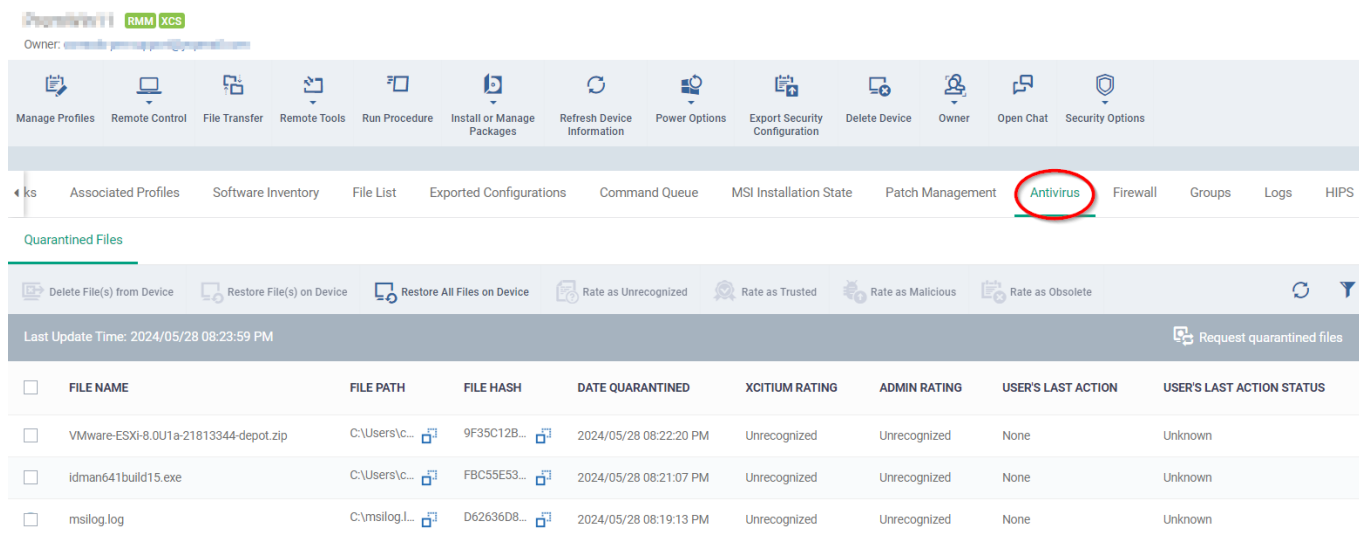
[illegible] RMM XCS
Owner: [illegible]

Manage Profiles | Remote Control | File Transfer | Remote Tools | Run Procedure | Install or Manage Packages | Refresh Device Information | Power Options | Export Security Configuration | Delete Device | Owner | Open Chat | Security Options

ks | Associated Profiles | Software Inventory | File List | Exported Configurations | Command Queue | MSI Installation State | Patch Management | Antivirus | Firewall | Groups | Logs | HIPS

Quarantined Files

Delete File(s) from Device | Restore File(s) on Device | Restore All Files on Device | Rate as Unrecognized | Rate as Trusted | Rate as Malicious | Rate as Obsolete

Last Update Time: 2024/05/28 08:23:59 PM

Request quarantined files

| | FILE NAME | FILE PATH | FILE HASH | DATE QUARANTINED | XCITIUM RATING | ADMIN RATING | USER'S LAST ACTION | USER'S LAST ACTION STATUS |
|---|---|---|---|---|---|---|---|---|
| | VMware-ESXi-8.0U1a-21813344-depot.zip | C:\Users\c... | 9F35C12B... | 2024/05/28 08:22:20 PM | Unrecognized | Unrecognized | None | Unknown |
| | idman641build15.exe | C:\Users\c... | FBC55E53... | 2024/05/28 08:21:07 PM | Unrecognized | Unrecognized | None | Unknown |
| | msilog.log | C:\msilog.l... | D62636D8... | 2024/05/28 08:19:13 PM | Unrecognized | Unrecognized | None | Unknown |